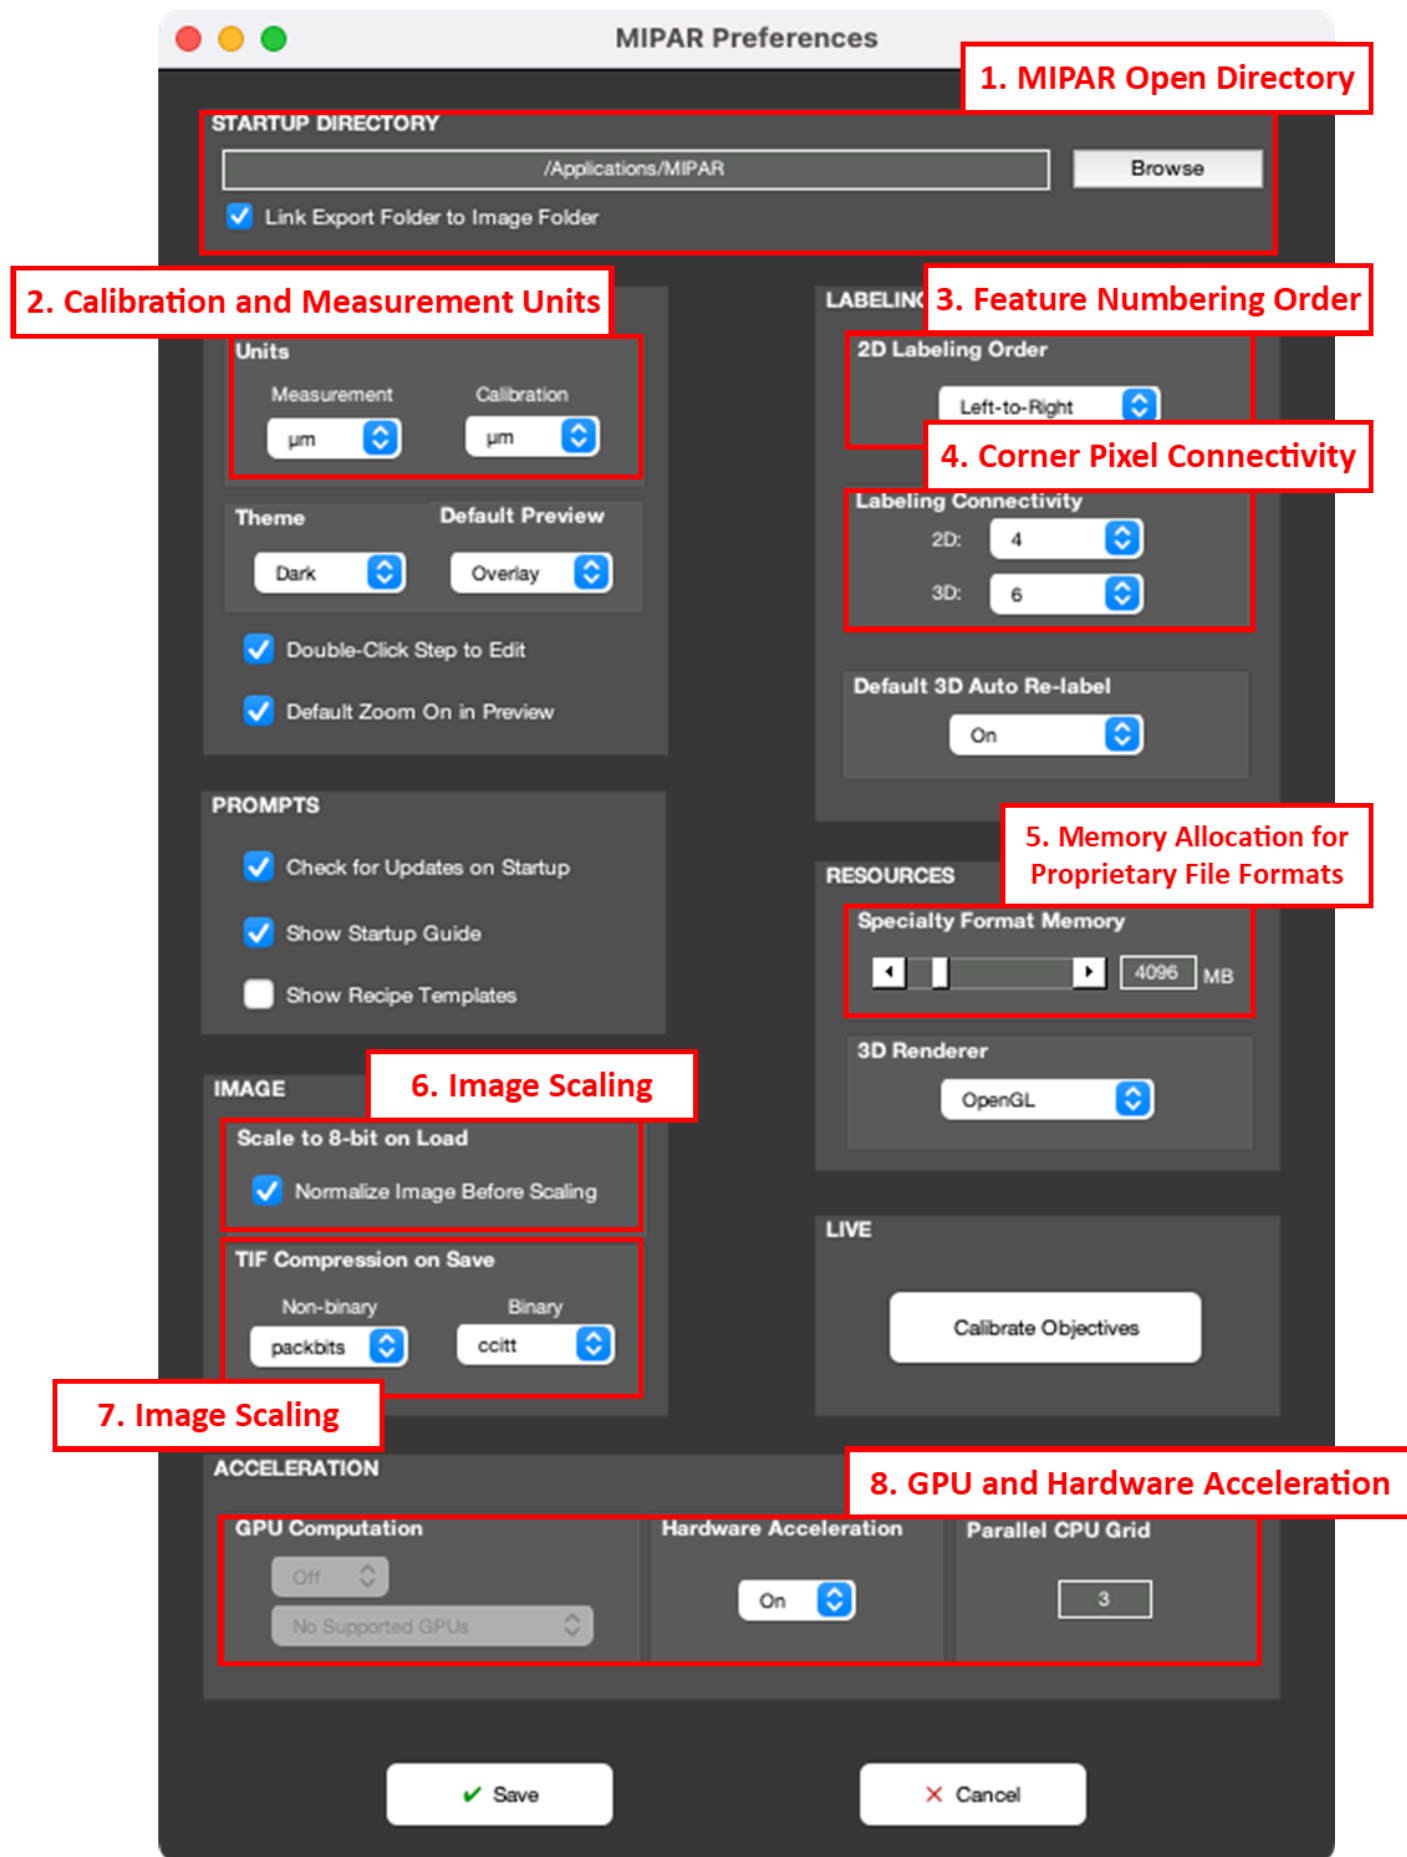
MIPAR Preferences

1. MIPAR Open Directory

STARTUP DIRECTORY

/Applications/MIPAR

Browse

Link Export Folder to Image Folder

2. Calibration and Measurement Units

Units

Measurement

µm

Calibration

µm

Theme

Dark

Default Preview

Overlay

Double-Click Step to Edit

Default Zoom On in Preview

LABELING

3. Feature Numbering Order

2D Labeling Order

Left-to-Right

4. Corner Pixel Connectivity

Labeling Connectivity

2D: 4

3D: 6

Default 3D Auto Re-label

On

PROMPTS

Check for Updates on Startup

Show Startup Guide

Show Recipe Templates

RESOURCES

5. Memory Allocation for Proprietary File Formats

Specialty Format Memory

4096 MB

3D Renderer

OpenGL

IMAGE

6. Image Scaling

Scale to 8-bit on Load

Normalize Image Before Scaling

TIF Compression on Save

Non-binary

packbits

Binary

ccitt

LIVE

Calibrate Objectives

7. Image Scaling

ACCELERATION

8. GPU and Hardware Acceleration

GPU Computation

Off

No Supported GPUs

Hardware Acceleration

On

Parallel CPU Grid

3

✔ Save

✕ Cancel